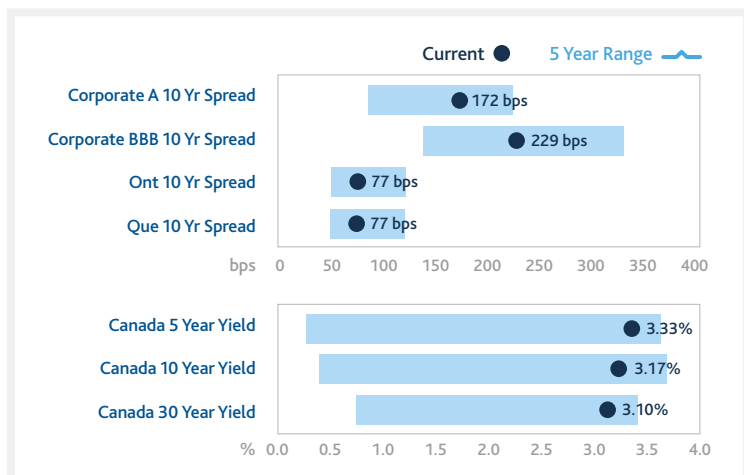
Current
5 Year Range

Corporate A 10 Yr Spread
172 bps
Corporate BBB 10 Yr Spread
229 bps
Ont 10 Yr Spread
77 bps
Que 10 Yr Spread
77 bps

bps 0 50 100 150 200 250 300 350 400

Canada 5 Year Yield
3.33%
Canada 10 Year Yield
3.17%
Canada 30 Year Yield
3.10%

% 0.0 0.5 1.0 1.5 2.0 2.5 3.0 3.5 4.0